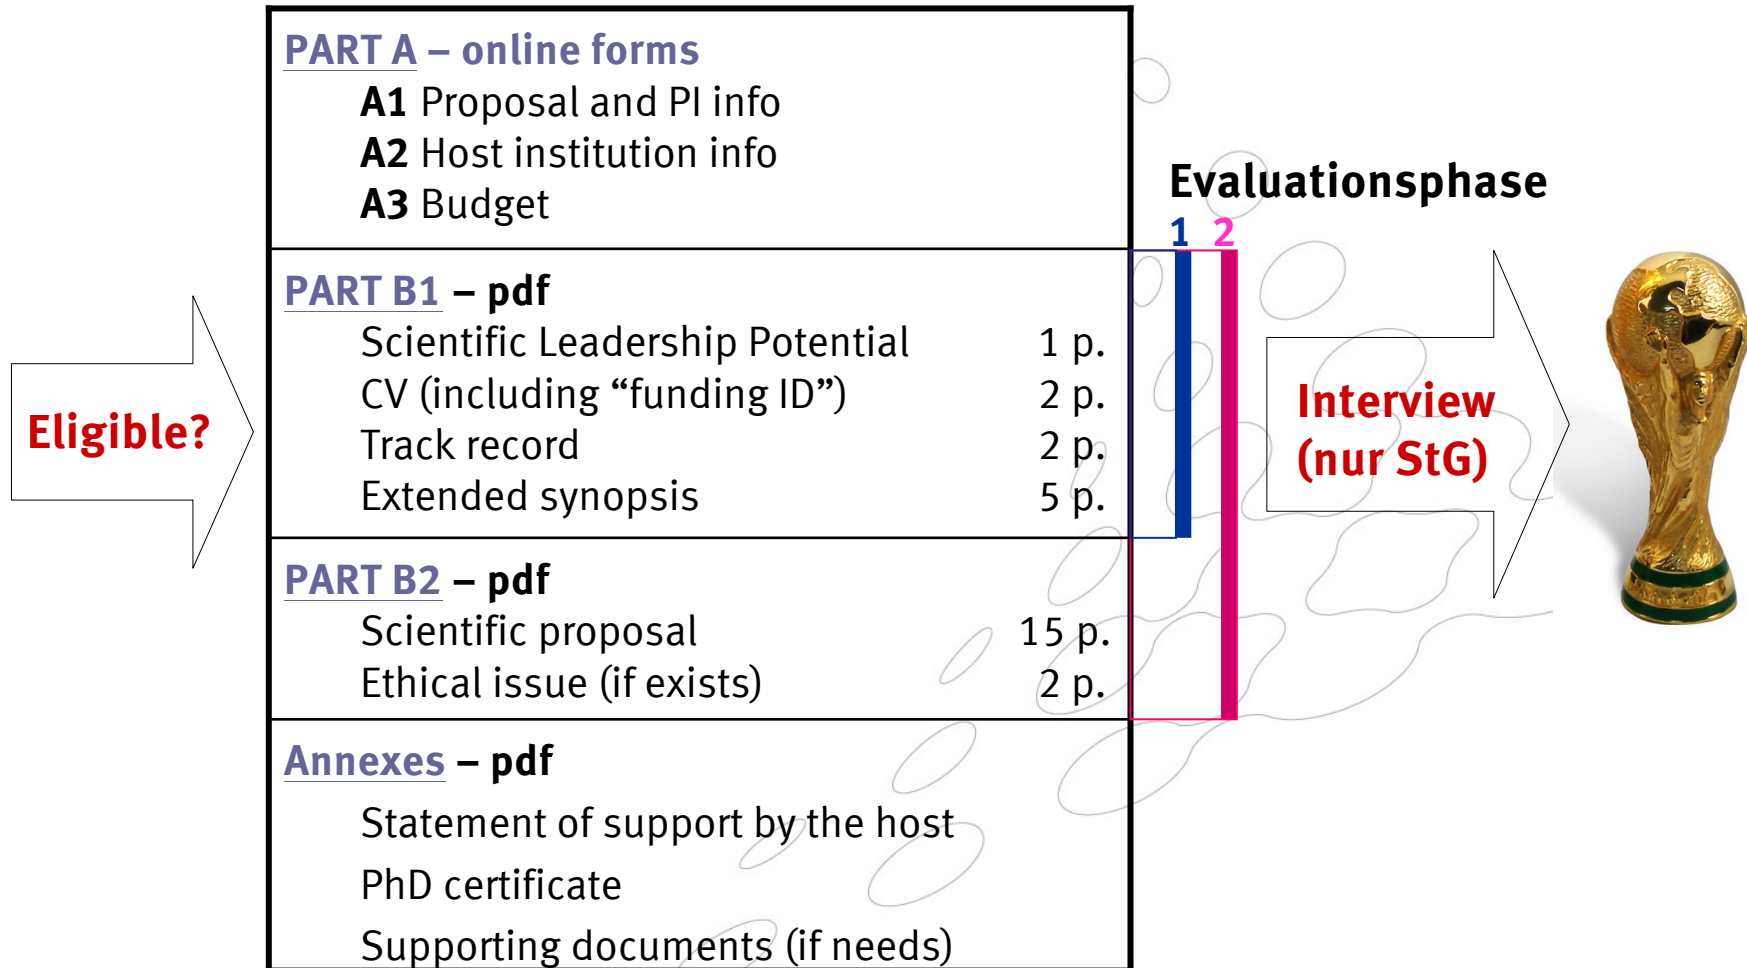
Eligible?

PART A – online forms
A1 Proposal and PI info
A2 Host institution info
A3 Budget

PART B1 – pdf
Scientific Leadership Potential 1 p.
CV (including “funding ID”) 2 p.
Track record 2 p.
Extended synopsis 5 p.

PART B2 – pdf
Scientific proposal 15 p.
Ethical issue (if exists) 2 p.

Annexes – pdf
Statement of support by the host
PhD certificate
Supporting documents (if needs)

Evaluationsphase
1 2

Interview (nur StG)